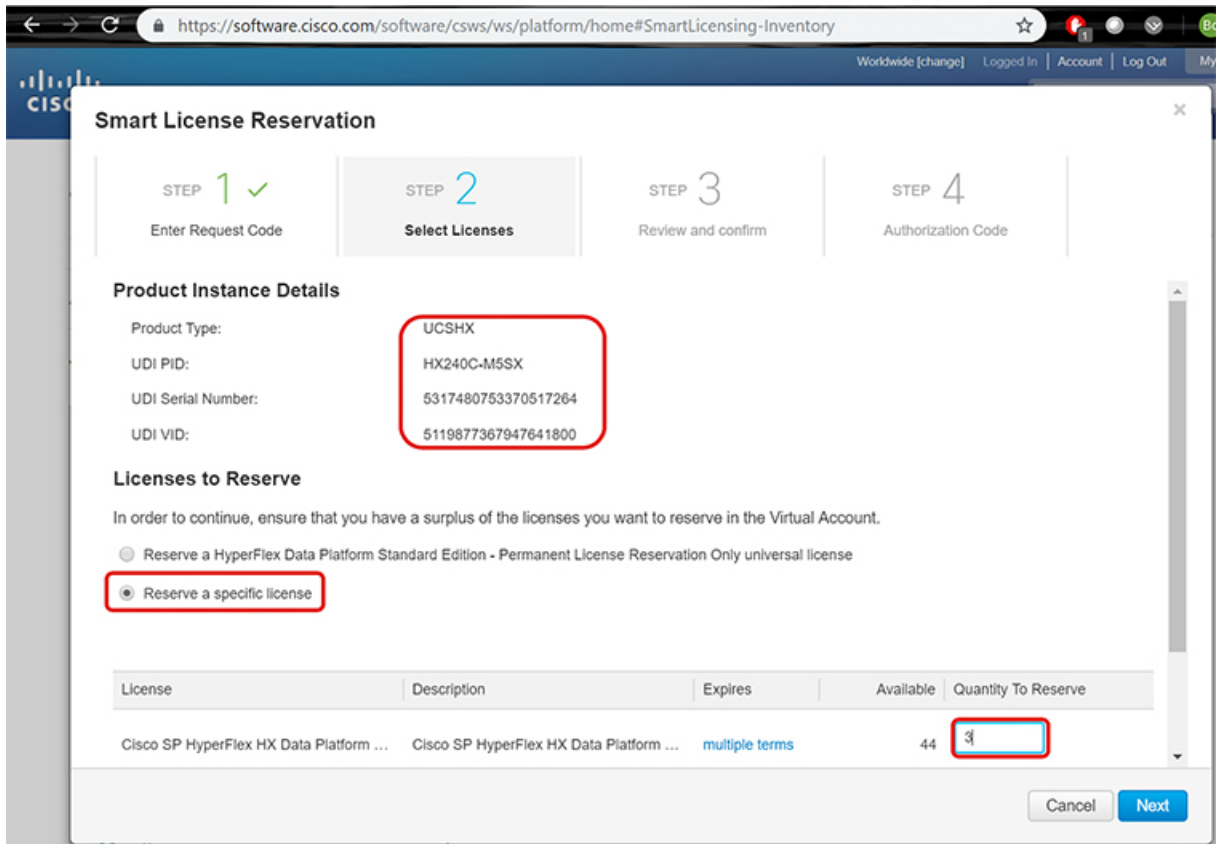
https://software.cisco.com/software/csws/ws/platform/home#SmartLicensing-Inventory

Worldwide [change] Logged In | Account | Log Out My

CISC

Smart License Reservation

STEP 1 ✓
Enter Request Code

STEP 2
Select Licenses

STEP 3
Review and confirm

STEP 4
Authorization Code

Product Instance Details

Product Type: UCSHX
UDI PID: HX240C-M5SX
UDI Serial Number: 5317480753370517264
UDI VID: 5119877367947641800

Licenses to Reserve

In order to continue, ensure that you have a surplus of the licenses you want to reserve in the Virtual Account.

Reserve a HyperFlex Data Platform Standard Edition - Permanent License Reservation Only universal license

Reserve a specific license

| License | Description | Expires | Available | Quantity To Reserve |
|---|---|---|---|---|
| Cisco SP HyperFlex HX Data Platform ... | Cisco SP HyperFlex HX Data Platform ... | multiple terms | 44 | 3 |

Cancel Next